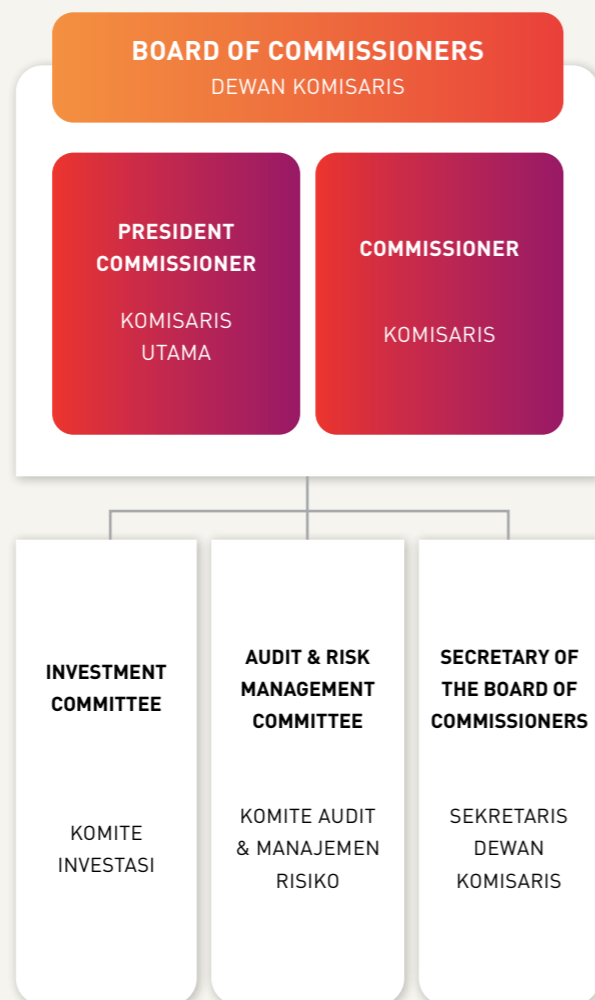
BOARD OF COMMISSIONERS
DEWAN KOMISARIS

PRESIDENT COMMISSIONER

KOMISARIS UTAMA

COMMISSIONER

KOMISARIS

INVESTMENT COMMITTEE

KOMITE INVESTASI

AUDIT & RISK MANAGEMENT COMMITTEE

KOMITE AUDIT & MANAJEMEN RISIKO

SECRETARY OF THE BOARD OF COMMISSIONERS

SEKRETARIS DEWAN KOMISARIS